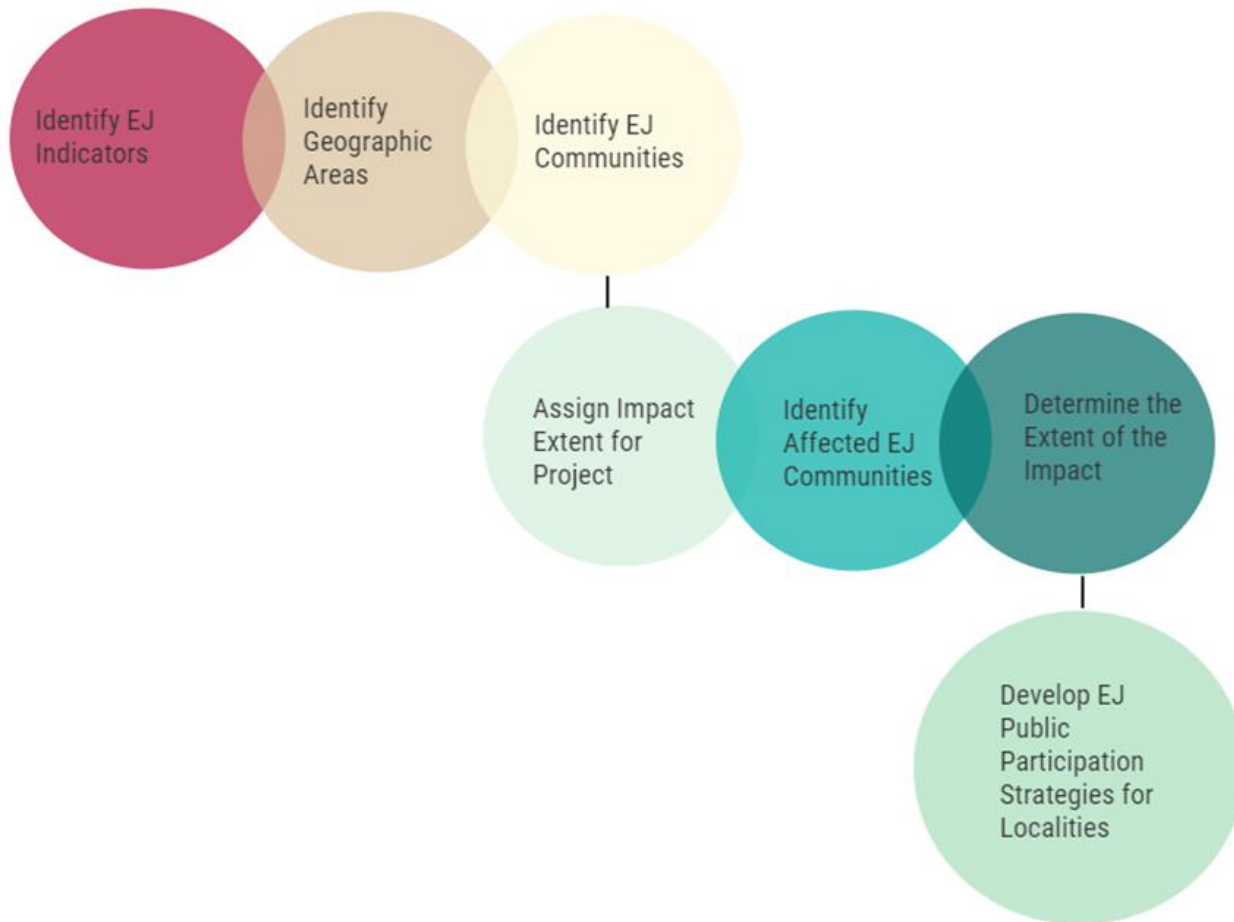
Identify EJ Indicators

Identify Geographic Areas

Identify EJ Communities

Assign Impact Extent for Project

Identify Affected EJ Communities

Determine the Extent of the Impact

Develop EJ Public Participation Strategies for Localities